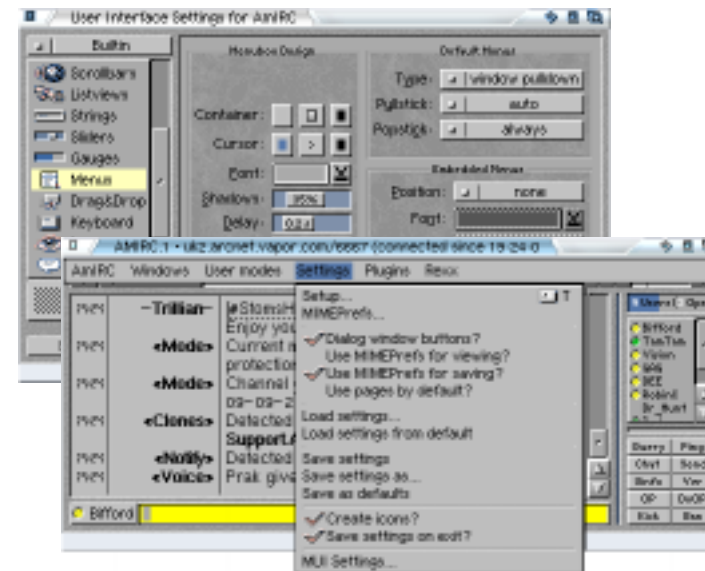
User Interface Settings for AmIRC

Builtin

Scrollbars
Listviews
Strings
Sliders
Gauges
Menus
Drag&Drop
Keyboard

Menubox Design

Container:
Cursor:
Font:
Shadows: 95%
Delay: 0.0 s

Default Menus

Type: window pulldown
Pullstick: auto
Popstick: always

Embedded Menus

Position: none
Font:

AmIRC.1 • ukz.arcnet.vapor.com/6667 (connected since 15:24:0

AmIRC Windows User modes Settings Plugins Rexx

Setup... T
MIMEPrefs...
Dialog window buttons?
Use MIMEPrefs for viewing?
Use MIMEPrefs for saving?
Use pages by default?
Load settings...
Load settings from default
Save settings
Save settings as...
Save as defaults
Create icons?
Save settings on exit?
MUI Settings...

-Trillian- Enjoy you
<Mode> Current
protection
<Mode> Channel
09-09-2
<Clones> Detected
Support.
<Notify> Detected
<Voice> Prak give

Bifford

Users Ops
Bifford
TimTim
Vision
SAG
SEE
Robinil
Dr_Hurt

Query Ping
Chat Scan
Info Ver
OP DeOP
Kick Ban